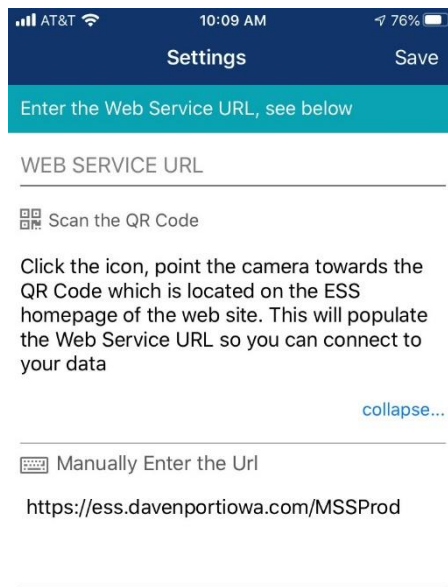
AT&T 10:09 AM 76%

Settings Save

Enter the Web Service URL, see below

WEB SERVICE URL

Scan the QR Code

Click the icon, point the camera towards the QR Code which is located on the ESS homepage of the web site. This will populate the Web Service URL so you can connect to your data

collapse...

Manually Enter the Url

https://ess.davenportiowa.com/MSSProd